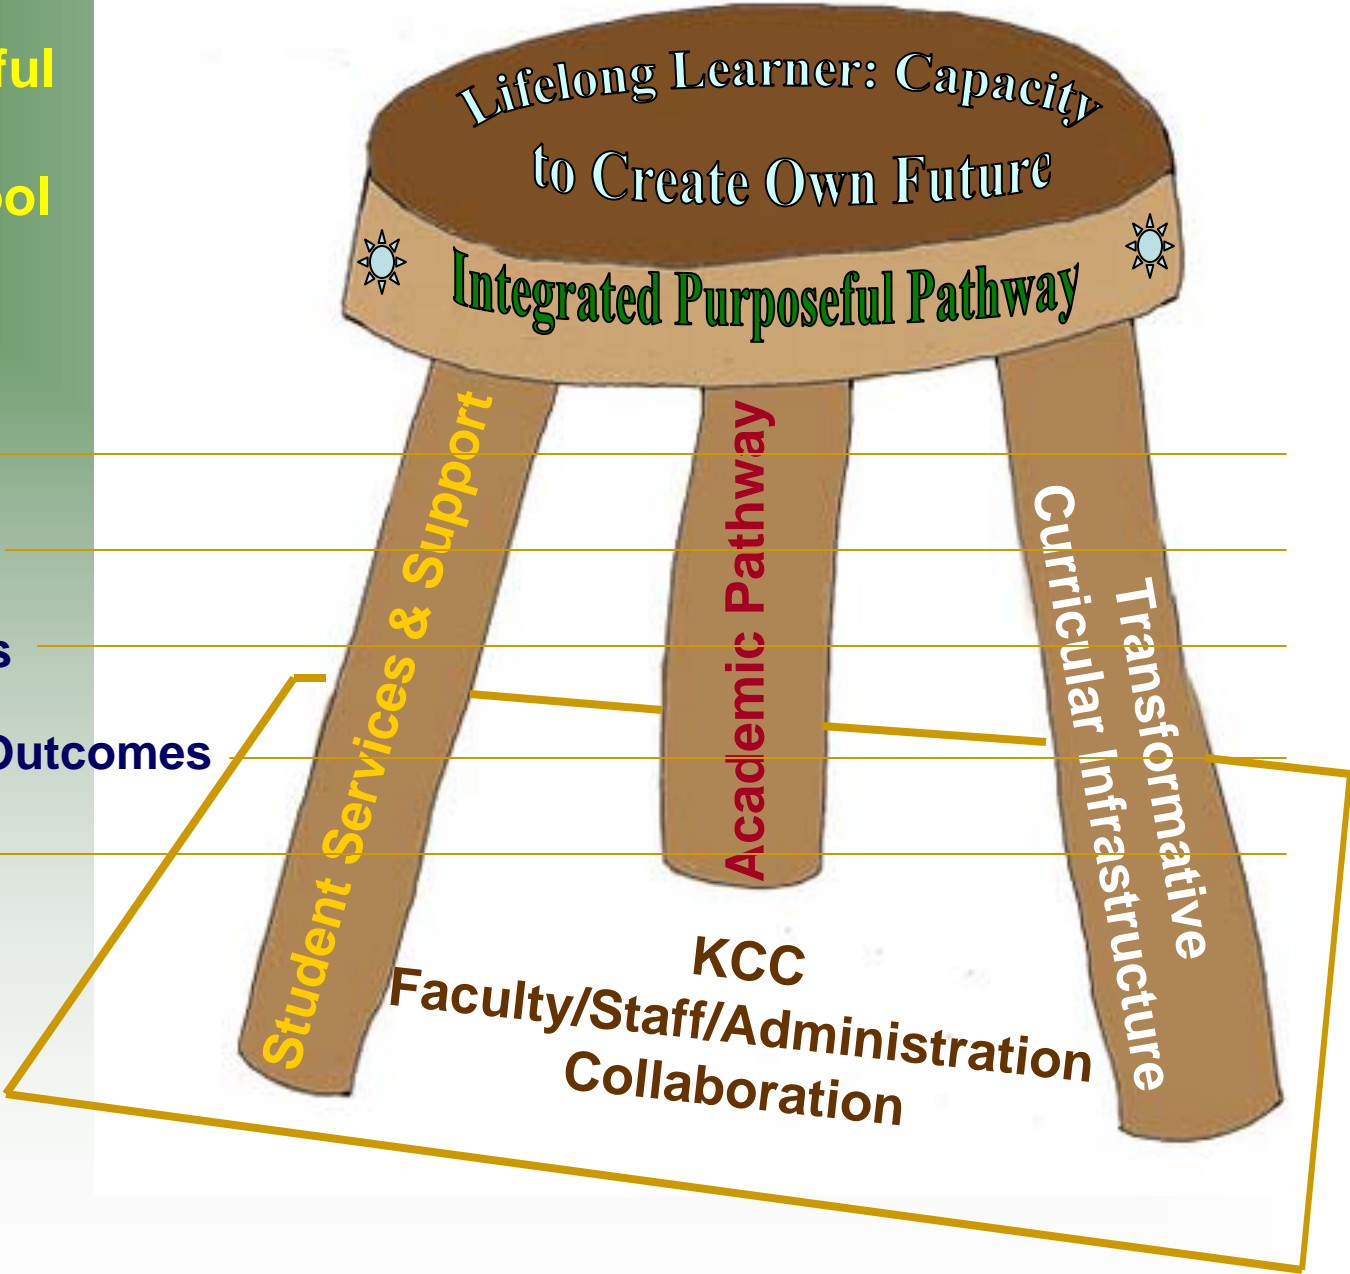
ful

ool

s

Outcomes

Lifelong Learner: Capacity to Create Own Future

Integrated Purposeful Pathway

Student Services & Support

Academic Pathway

Transformative Curricular Infrastructure

KCC Faculty/Staff/Administration Collaboration